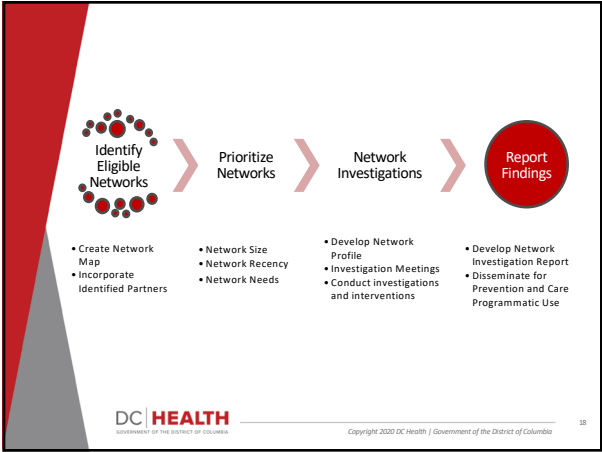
Identify Eligible Networks

Prioritize Networks

Network Investigations

Report Findings

• Create Network Map
• Incorporate Identified Partners

• Network Size
• Network Recency
• Network Needs

• Develop Network Profile
• Investigation Meetings
• Conduct investigations and interventions

• Develop Network Investigation Report
• Disseminate for Prevention and Care Programmatic Use

DC | HEALTH
GOVERNMENT OF THE DISTRICT OF COLUMBIA

Copyright 2020 DC Health | Government of the District of Columbia

18